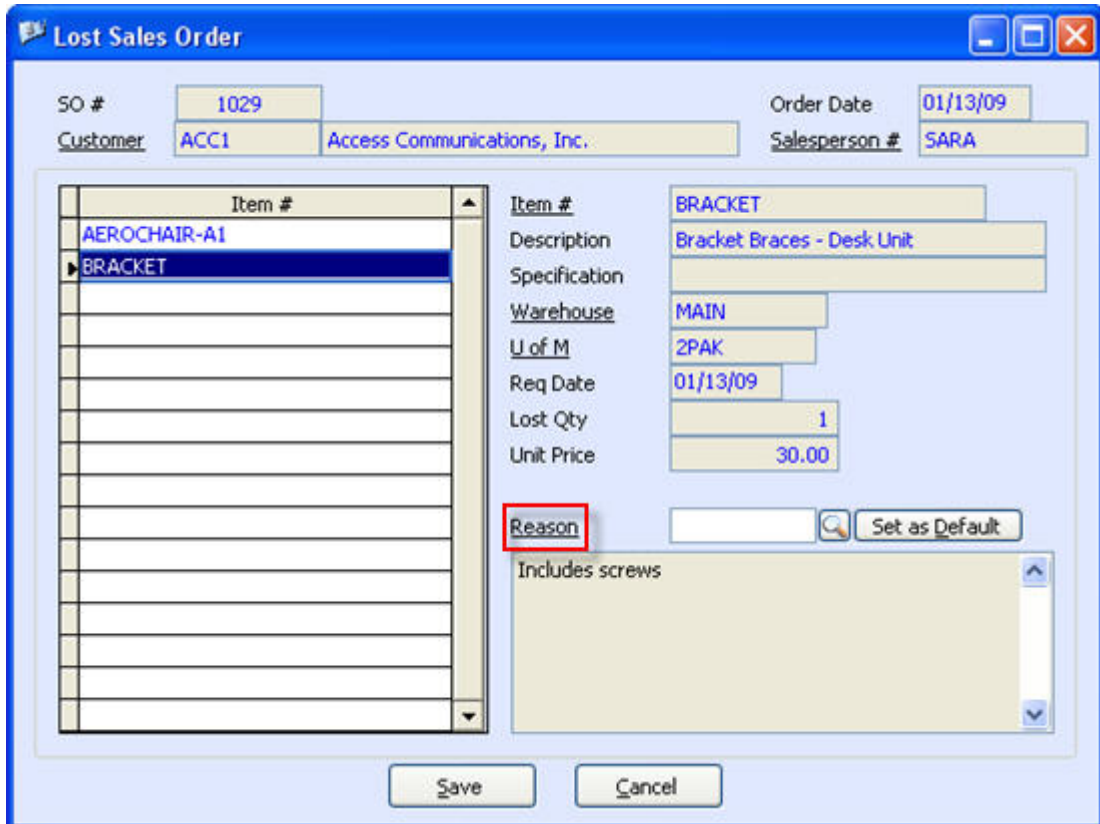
Lost Sales Order

SO # 1029
Customer ACC1 Access Communications, Inc.
Order Date 01/13/09
Salesperson # SARA

| Item # |
|---|
| AEROCHAIR-A1 |
| BRACKET |

Item # BRACKET
Description Bracket Braces - Desk Unit
Specification
Warehouse MAIN
U of M 2PAK
Req Date 01/13/09
Lost Qty 1
Unit Price 30.00

Reason
Set as Default

Includes screws

Save
Cancel